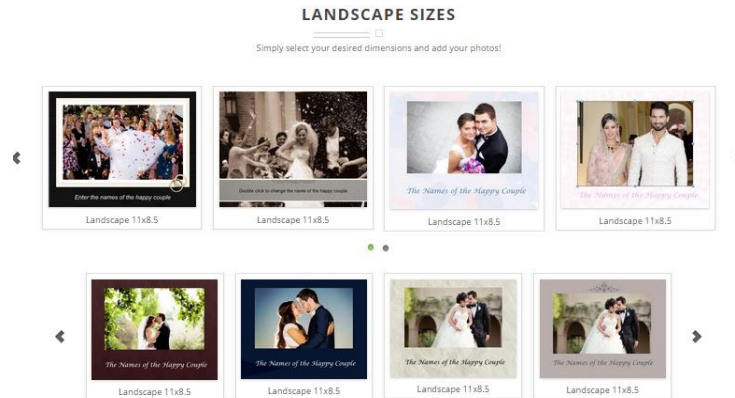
LANDSCAPE SIZES

Simply select your desired dimensions and add your photos!

Enter the names of the happy couple

Landscape 11x8.5

Double click to change the name of the happy couple

Landscape 11x8.5

The Names of the Happy Couple

Landscape 11x8.5

The Names of the Happy Couple

Landscape 11x8.5

The Names of the Happy Couple

Landscape 11x8.5

The Names of the Happy Couple

Landscape 11x8.5

The Names of the Happy Couple

Landscape 11x8.5

The Names of the Happy Couple

Landscape 11x8.5